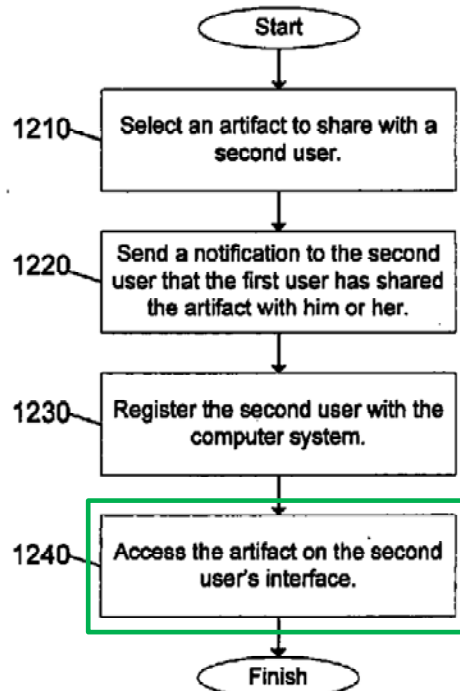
Start

1210

Select an artifact to share with a second user.

1220

Send a notification to the second user that the first user has shared the artifact with him or her.

1230

Register the second user with the computer system.

1240

Access the artifact on the second user's interface.

Finish